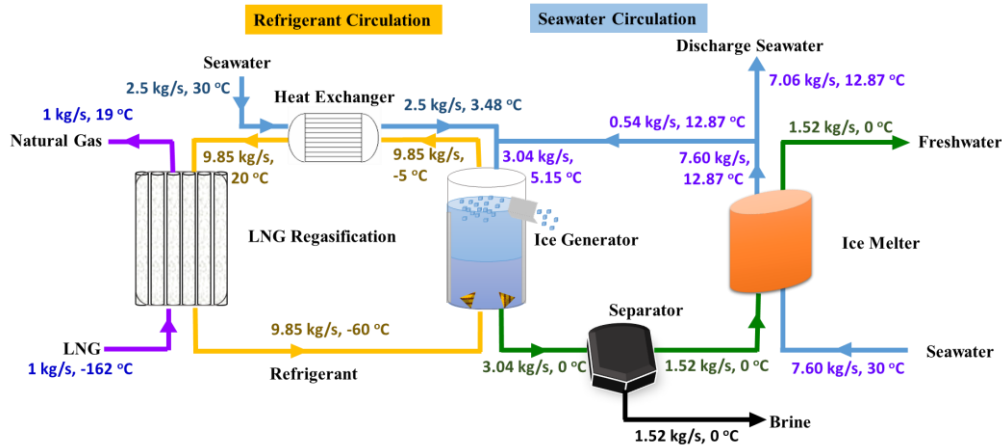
Refrigerant Circulation

Seawater Circulation

Discharge Seawater

7.06 kg/s, 12.87 °C

Seawater

2.5 kg/s, 30 °C

Heat Exchanger

2.5 kg/s, 3.48 °C

0.54 kg/s, 12.87 °C

1 kg/s, 19 °C

Natural Gas

9.85 kg/s, 20 °C

9.85 kg/s, -5 °C

3.04 kg/s, 5.15 °C

7.60 kg/s, 12.87 °C

1.52 kg/s, 0 °C

Freshwater

LNG Regasification

Ice Generator

Ice Melter

Separator

9.85 kg/s, -60 °C

LNG

1 kg/s, -162 °C

Refrigerant

3.04 kg/s, 0 °C

1.52 kg/s, 0 °C

Seawater

7.60 kg/s, 30 °C

Brine

1.52 kg/s, 0 °C